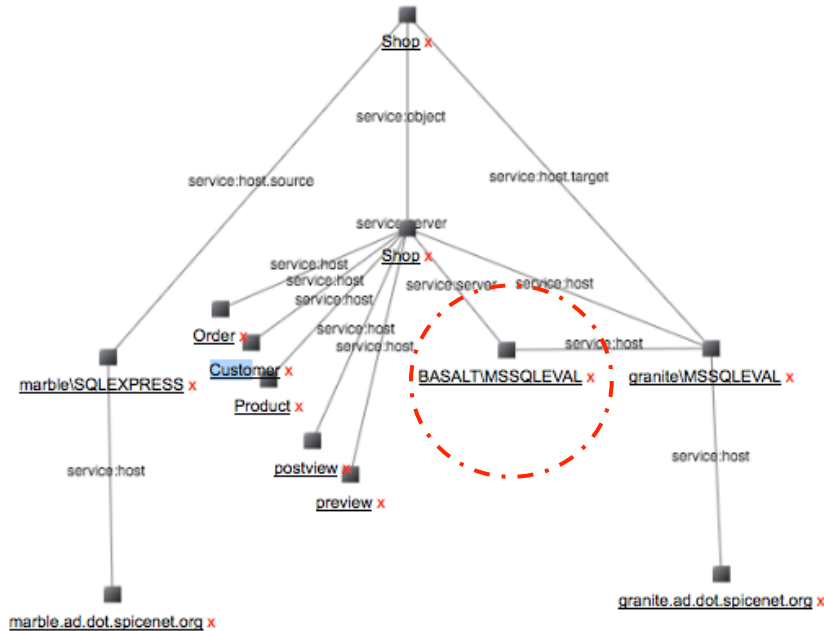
Shop x

service:object

service:host.source

service:host.target

service:server

Shop x

service:host
service:host
service:host

service:server

service:host

Order x

service:host
service:host

service:host

marble\SQLEXPRESS x

Customer x

BASALT\MSSQLEVAL x

granite\MSSQLEVAL x

Product x

service:host

service:host

postview x

preview x

marble.ad.dot.spicenet.org x

granite.ad.dot.spicenet.org x